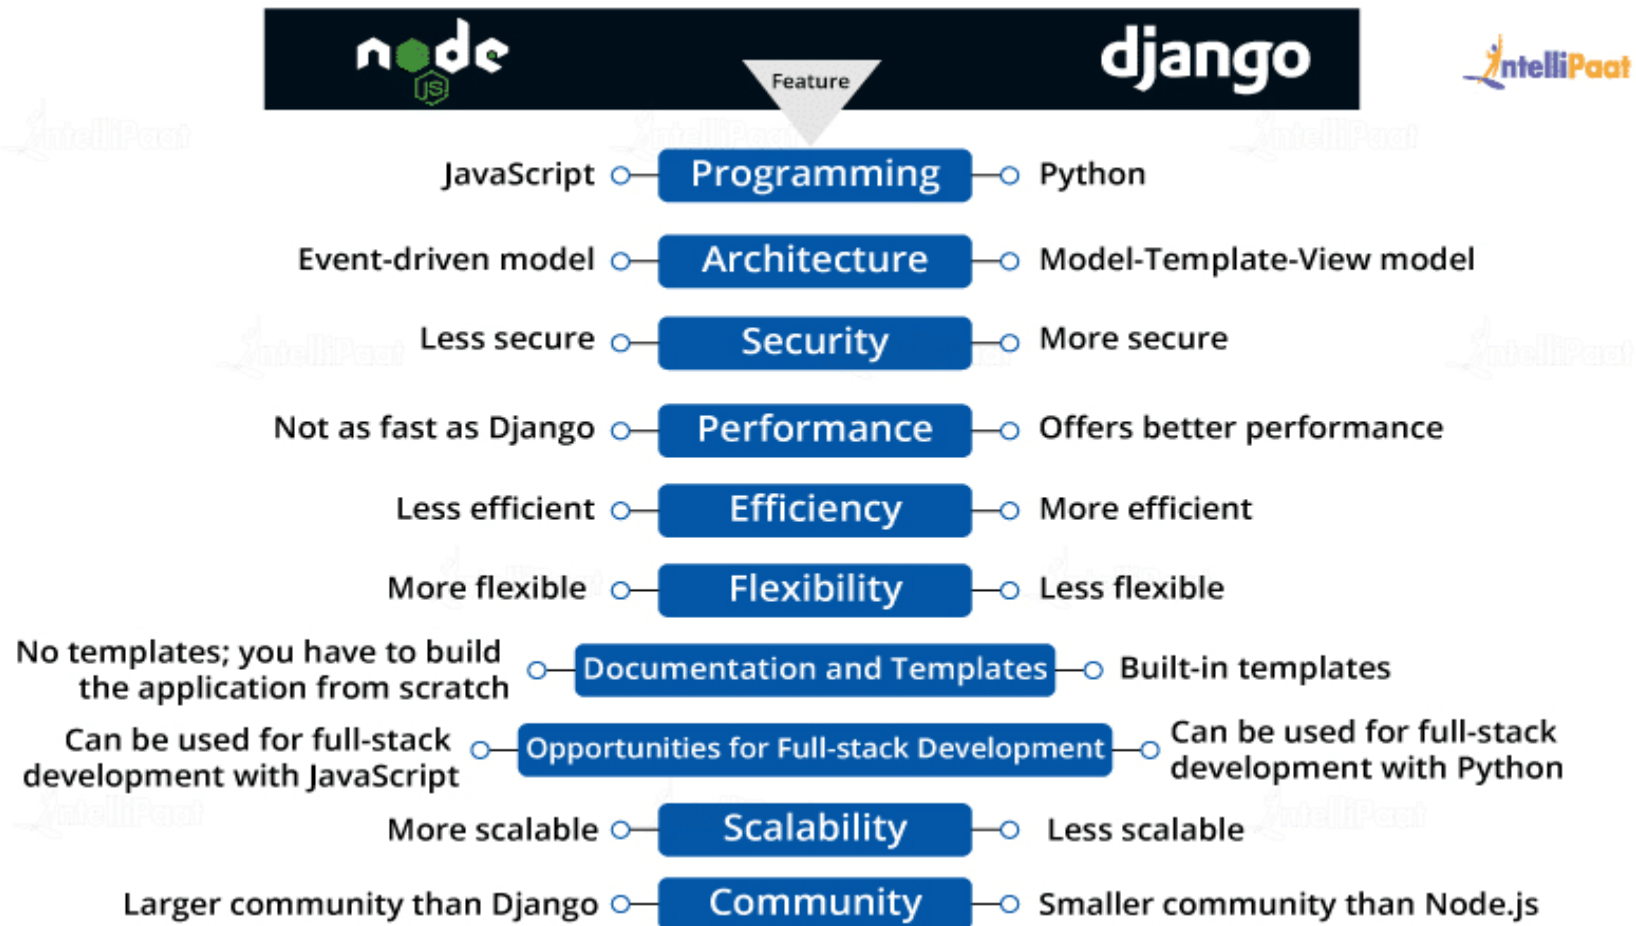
node JS

Feature

django

IntelliPaat

JavaScript Programming Python

Event-driven model Architecture Model-Template-View model

Less secure Security More secure

Not as fast as Django Performance Offers better performance

Less efficient Efficiency More efficient

More flexible Flexibility Less flexible

No templates; you have to build the application from scratch Documentation and Templates Built-in templates

Can be used for full-stack development with JavaScript Opportunities for Full-stack Development Can be used for full-stack development with Python

More scalable Scalability Less scalable

Larger community than Django Community Smaller community than Node.js